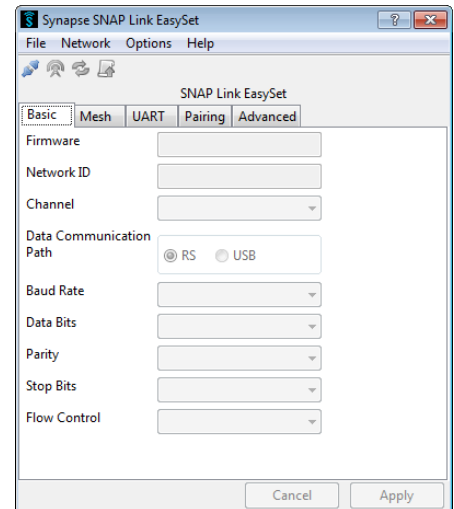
Synapse SNAP Link EasySet
?
File Network Options Help
SNAP Link EasySet
Basic | Mesh | UART | Pairing | Advanced
Firmware
Network ID
Channel
Data Communication Path
RS USB
Baud Rate
Data Bits
Parity
Stop Bits
Flow Control
Cancel
Apply